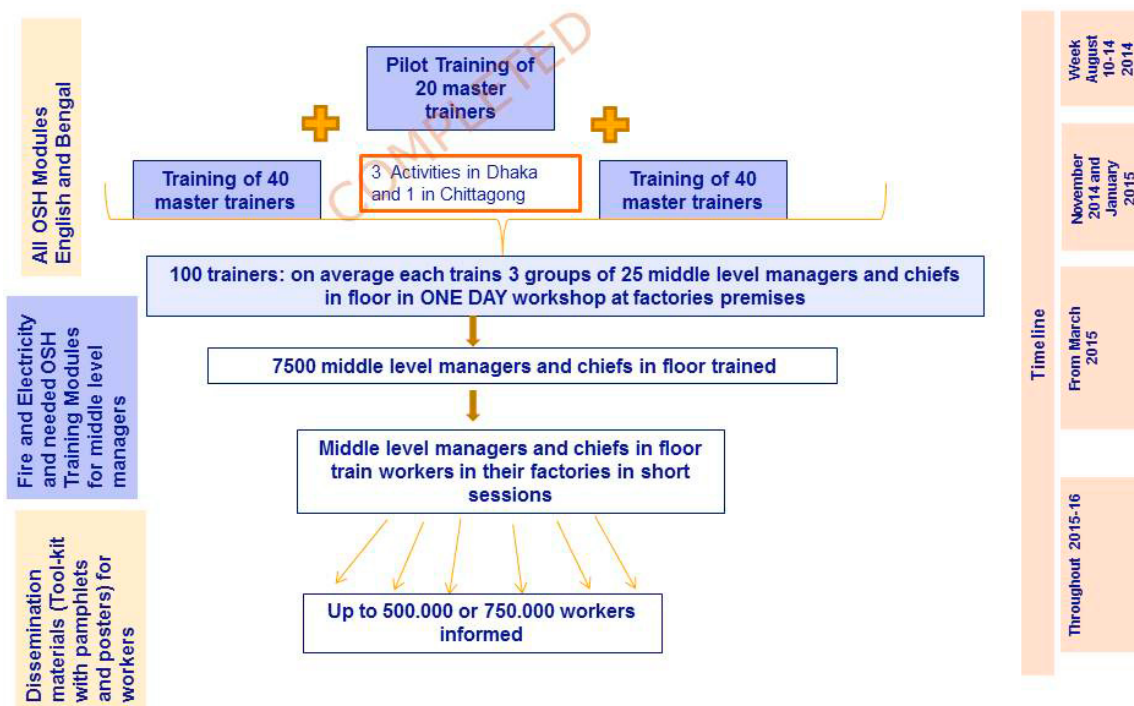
All OSH Modules English and Bengal

Fire and Electricity and needed OSH Training Modules for middle level managers

Dissemination materials (Tool-kit with pamphlets and posters) for workers

Pilot Training of 20 master trainers

COMPLETED

Training of 40 master trainers

3 Activities in Dhaka and 1 in Chittagong

Training of 40 master trainers

100 trainers: on average each trains 3 groups of 25 middle level managers and chiefs in floor in ONE DAY workshop at factories premises

7500 middle level managers and chiefs in floor trained

Middle level managers and chiefs in floor train workers in their factories in short sessions

Up to 500.000 or 750.000 workers informed

Timeline

Week August 10-14 2014

November 2014 and January 2015

From March 2015

Throughout 2015-16